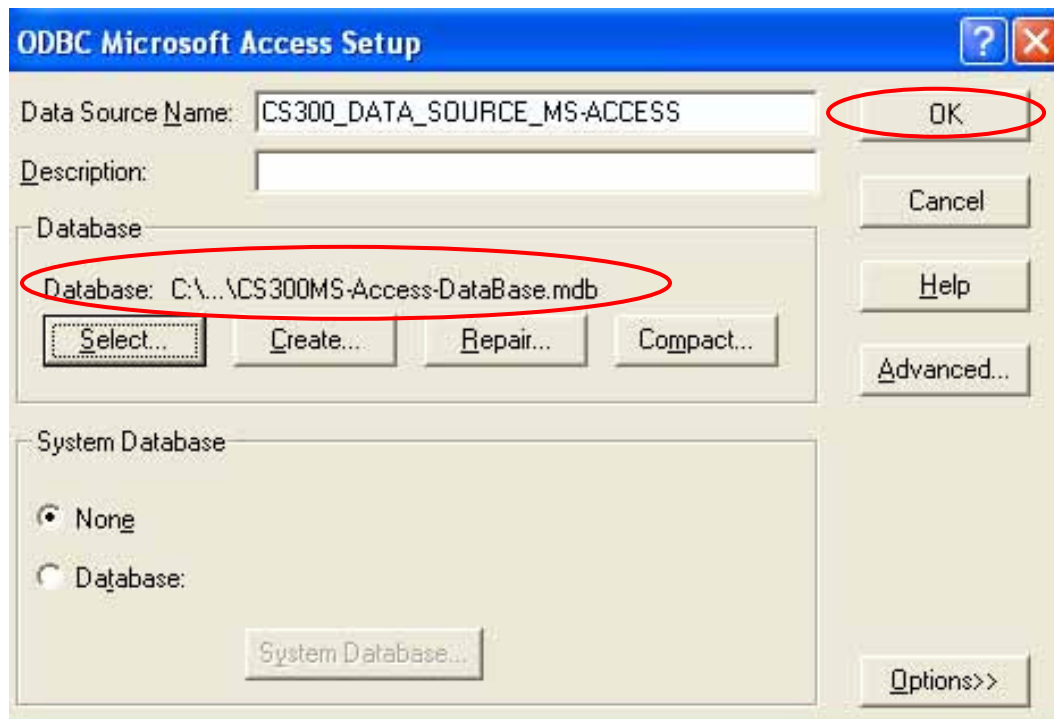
ODBC Microsoft Access Setup

?

Data Source Name: CS300_DATA_SOURCE_MS-ACCESS

Description:

Database

Database: C:\...\CS300MS-Access-DataBase.mdb

Select...

Create...

Repair...

Compact...

System Database

None

Database:

System Database...

OK

Cancel

Help

Advanced...

Options>>